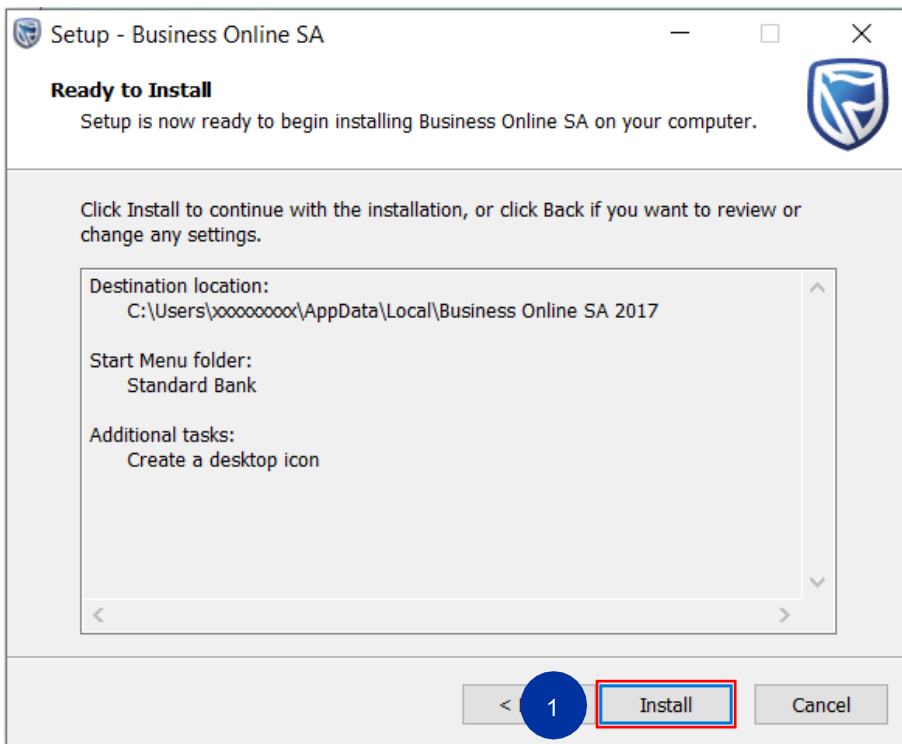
Setup - Business Online SA

Ready to Install

Setup is now ready to begin installing Business Online SA on your computer.

Click Install to continue with the installation, or click Back if you want to review or change any settings.

Destination location:
C:\Users\xxxxxxxxx\AppData\Local\Business Online SA 2017

Start Menu folder:
Standard Bank

Additional tasks:
Create a desktop icon

< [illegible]

1

Install

Cancel